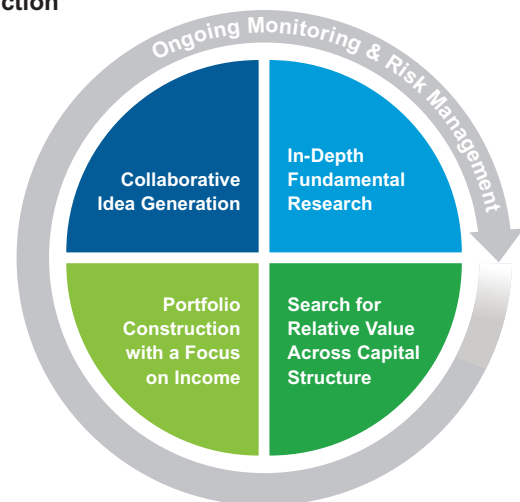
ction

Ongoing Monitoring & Risk Management

Collaborative Idea Generation

In-Depth Fundamental Research

Portfolio Construction with a Focus on Income

Search for Relative Value Across Capital Structure